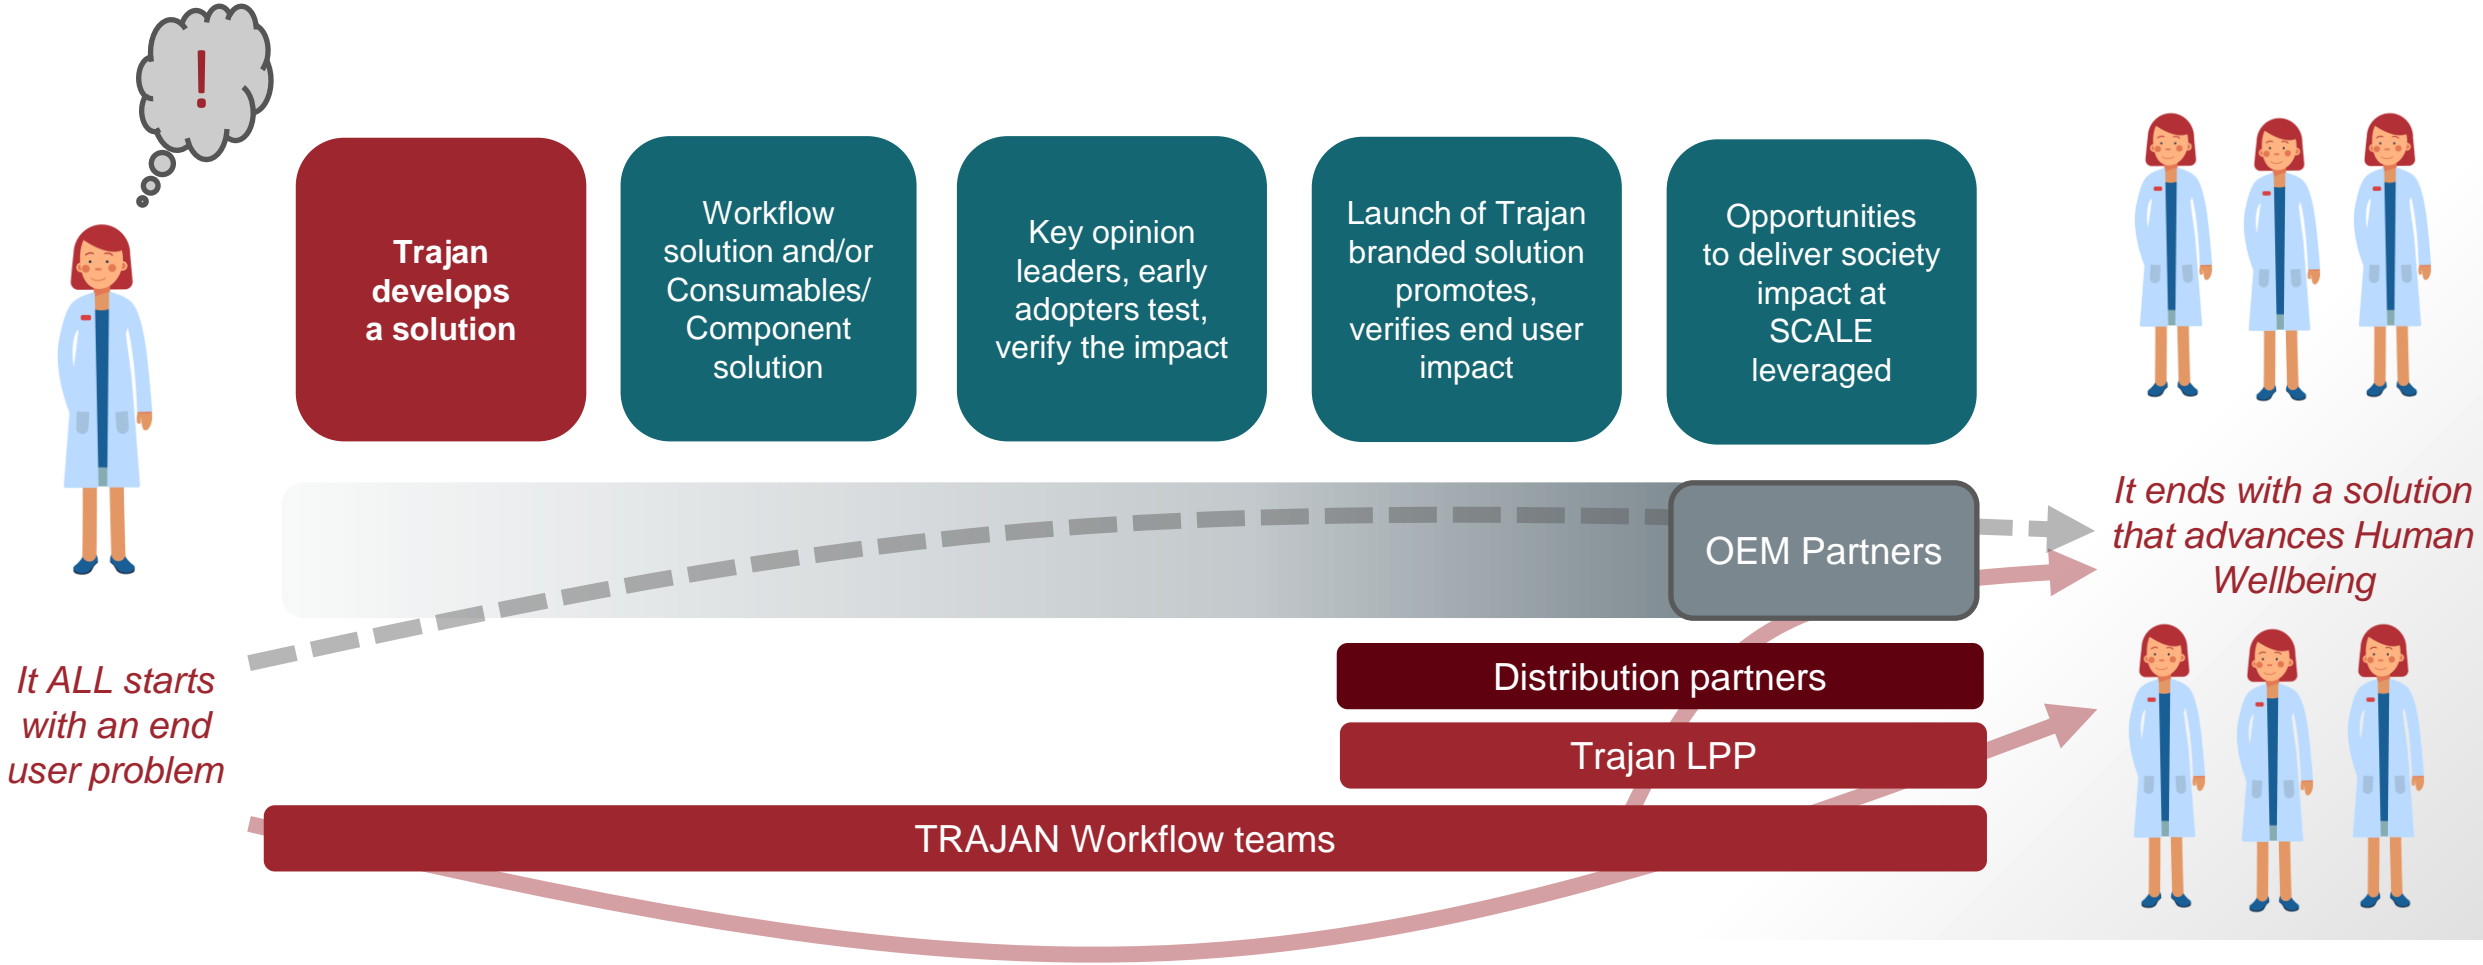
!

Trajan develops a solution

Workflow solution and/or Consumables/ Component solution

Key opinion leaders, early adopters test, verify the impact

Launch of Trajan branded solution promotes, verifies end user impact

Opportunities to deliver society impact at SCALE leveraged

OEM Partners

It ends with a solution that advances Human Wellbeing

Distribution partners

Trajan LPP

It ALL starts with an end user problem

TRAJAN Workflow teams